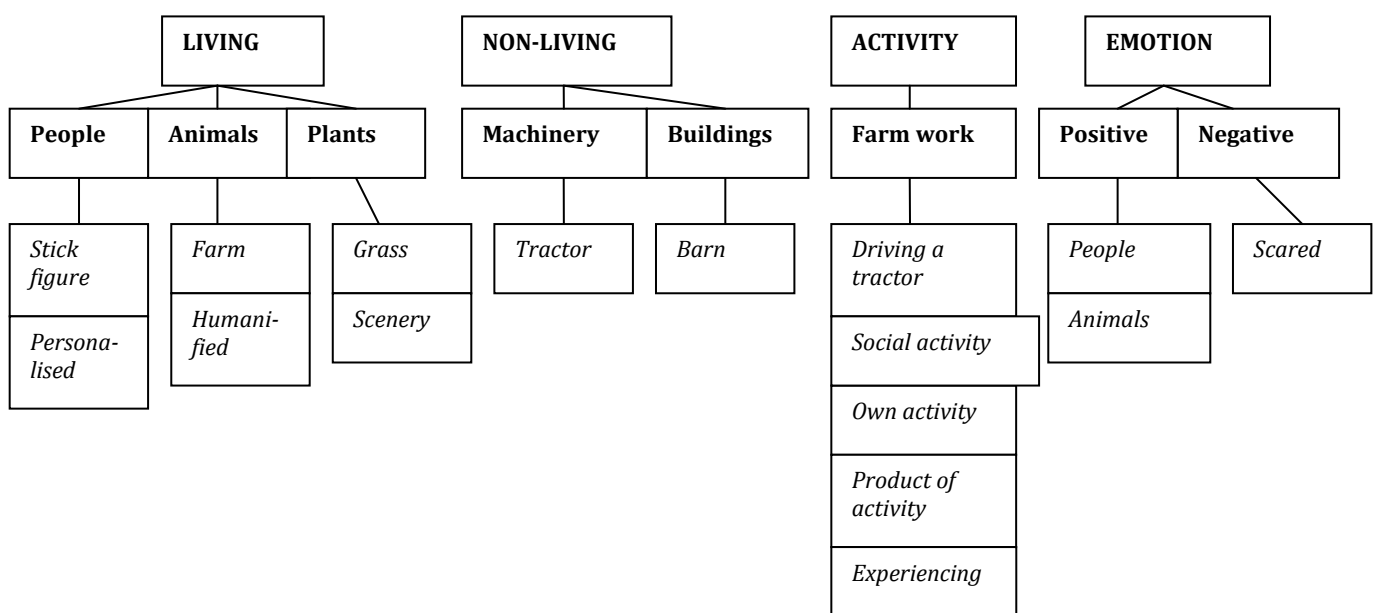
LIVING

People

Animals

Plants

Stick figure

Personalised

Farm

Humanified

Grass

Scenery

NON-LIVING

Machinery

Buildings

Tractor

Barn

ACTIVITY

Farm work

Driving a tractor

Social activity

Own activity

Product of activity

Experiencing

EMOTION

Positive

Negative

People

Animals

Scared